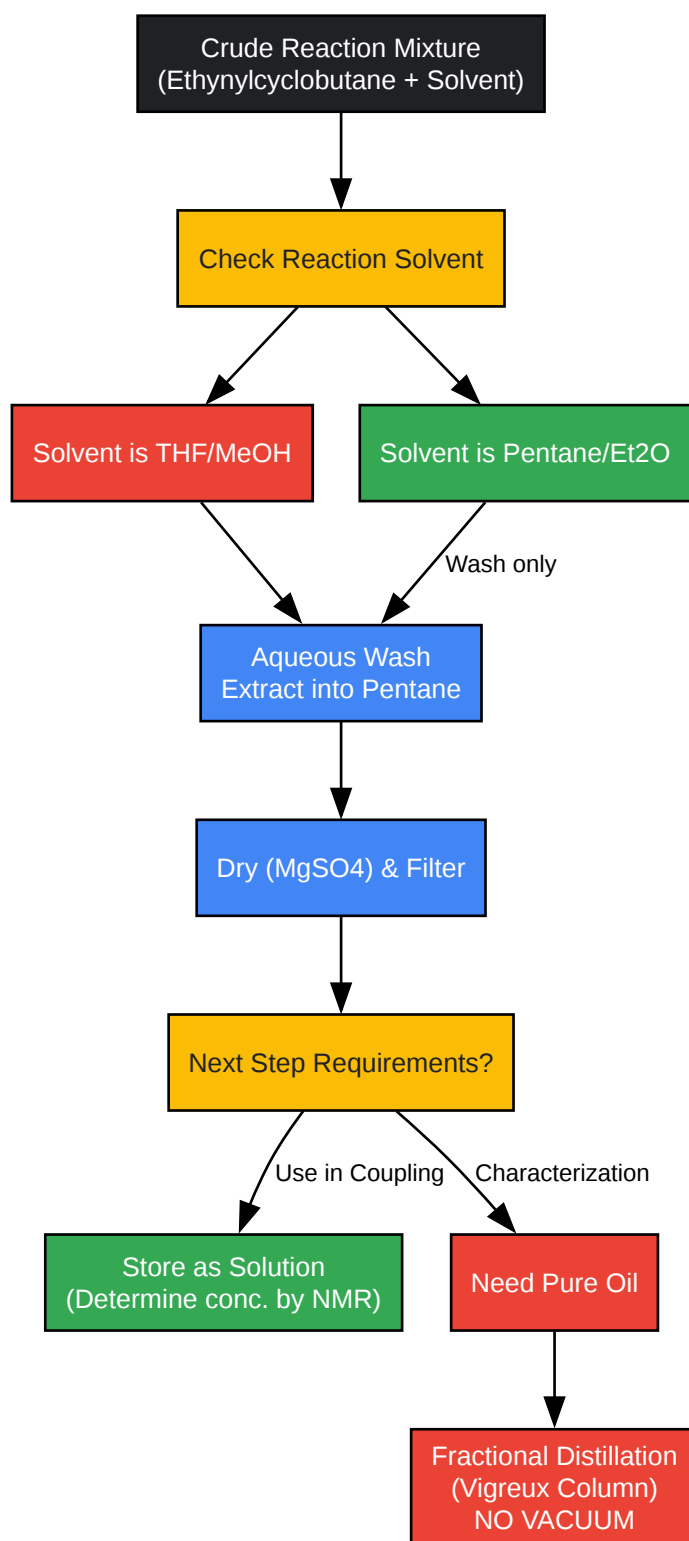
Crude Reaction Mixture
(Ethynylcyclobutane + Solvent)

Check Reaction Solvent

Solvent is THF/MeOH

Solvent is Pentane/Et2O

Wash only

Aqueous Wash
Extract into Pentane

Dry (MgSO4) & Filter

Next Step Requirements?

Use in Coupling

Characterization

Store as Solution
(Determine conc. by NMR)

Need Pure Oil

Fractional Distillation
(Vigreux Column)
NO VACUUM